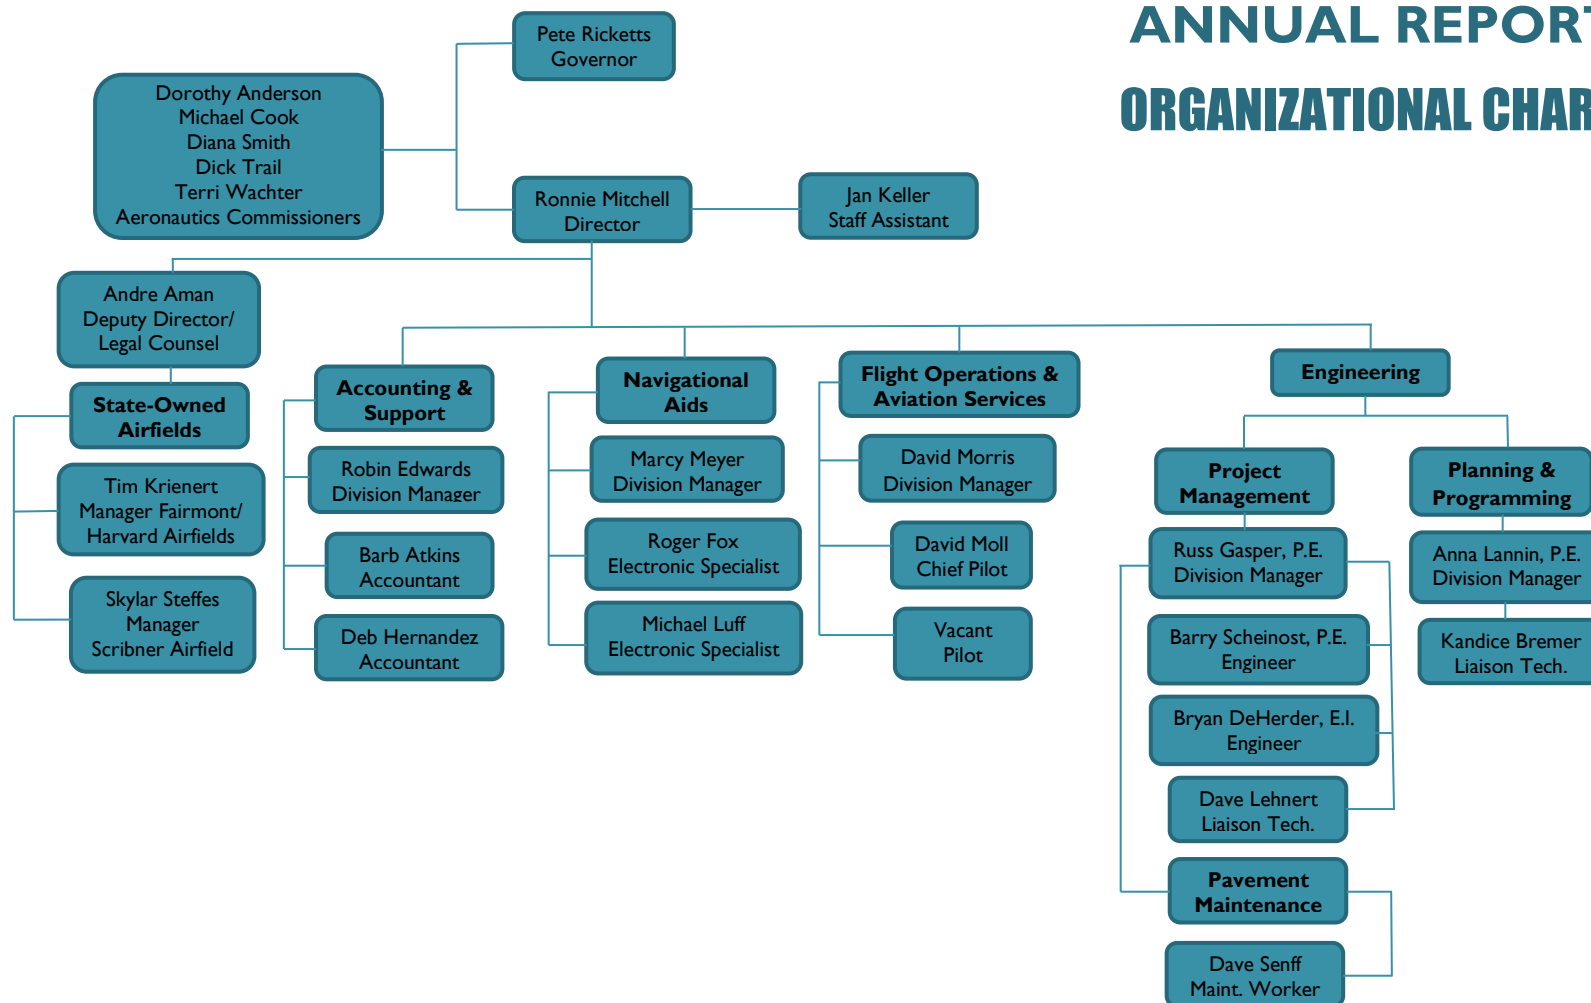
ANNUAL REPOR

ORGANIZATIONAL CHAR

Pete Ricketts
Governor

Dorothy Anderson
Michael Cook
Diana Smith
Dick Trail
Terri Wachter
Aeronautics Commissioners

Ronnie Mitchell
Director

Jan Keller
Staff Assistant

Andre Aman
Deputy Director/
Legal Counsel

State-Owned Airfields

Tim Krienert
Manager Fairmont/
Harvard Airfields

Skylar Steffes
Manager
Scribner Airfield

Accounting & Support

Robin Edwards
Division Manager

Barb Atkins
Accountant

Deb Hernandez
Accountant

Navigational Aids

Marcy Meyer
Division Manager

Roger Fox
Electronic Specialist

Michael Luff
Electronic Specialist

Flight Operations & Aviation Services

David Morris
Division Manager

David Moll
Chief Pilot

Vacant
Pilot

Engineering

Project Management

Russ Gasper, P.E.
Division Manager

Barry Scheinost, P.E.
Engineer

Bryan DeHerder, E.I.
Engineer

Dave Lehnert
Liaison Tech.

Pavement Maintenance

Dave Senff
Maint. Worker

Planning & Programming

Anna Lannin, P.E.
Division Manager

Kandice Bremer
Liaison Tech.